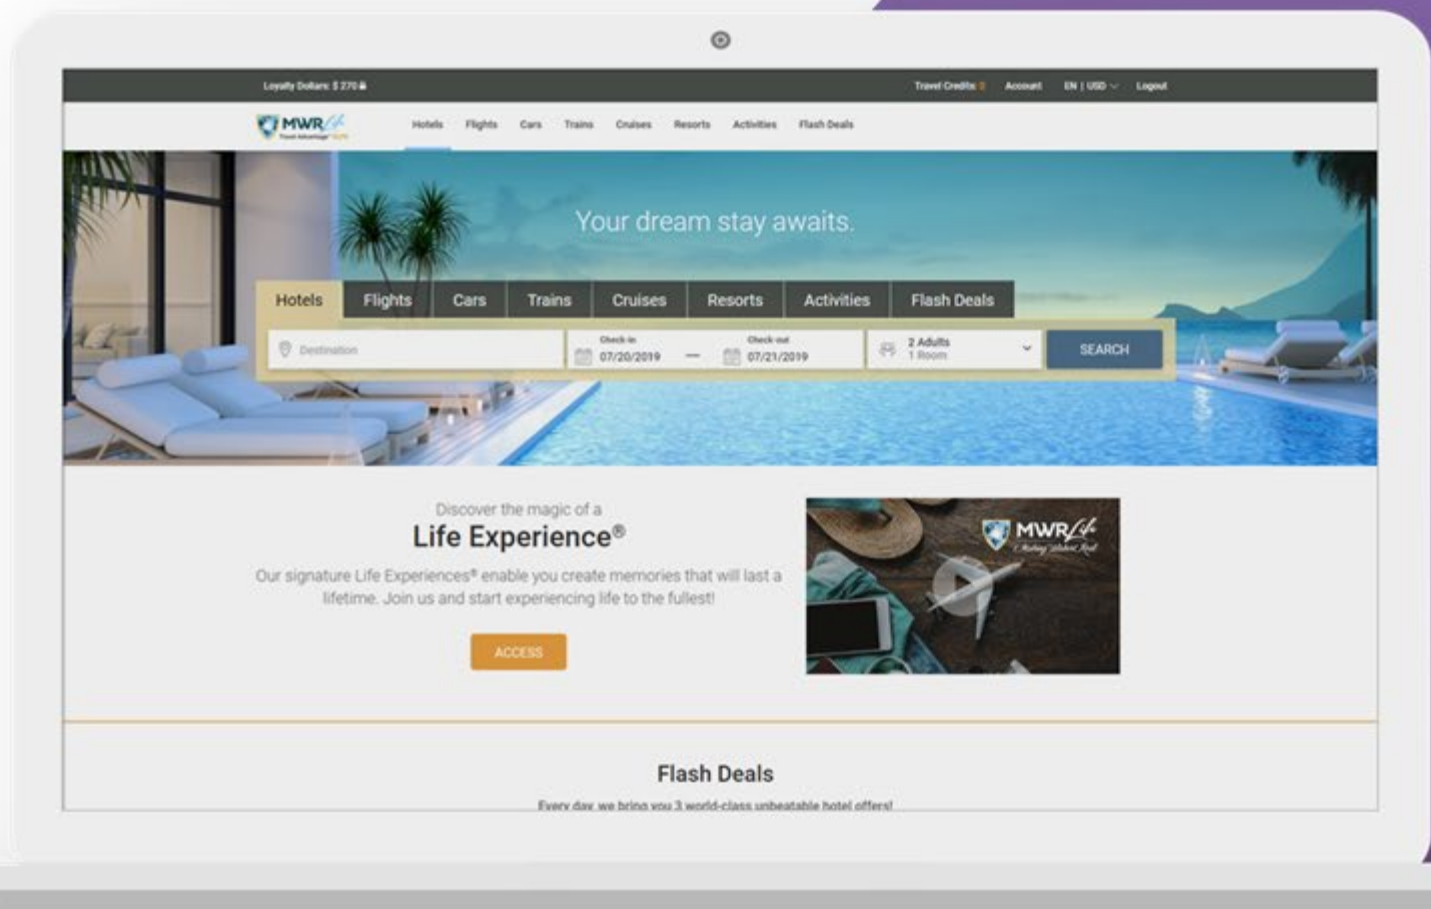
Loyalty Dollars: $ 270

Travel Credits: 0 Account EN | USD Logout

MWR Life

Hotels Flights Cars Trains Cruises Resorts Activities Flash Deals

Your dream stay awaits.

Hotels Flights Cars Trains Cruises Resorts Activities Flash Deals

Destination

Check-in 07/20/2019 — Check-out 07/21/2019

2 Adults 1 Room

SEARCH

Discover the magic of a

Life Experience®

Our signature Life Experiences® enable you create memories that will last a lifetime. Join us and start experiencing life to the fullest!

ACCESS

MWR Life

Flash Deals

Every day, we bring you 3 world-class unbeatable hotel offers!